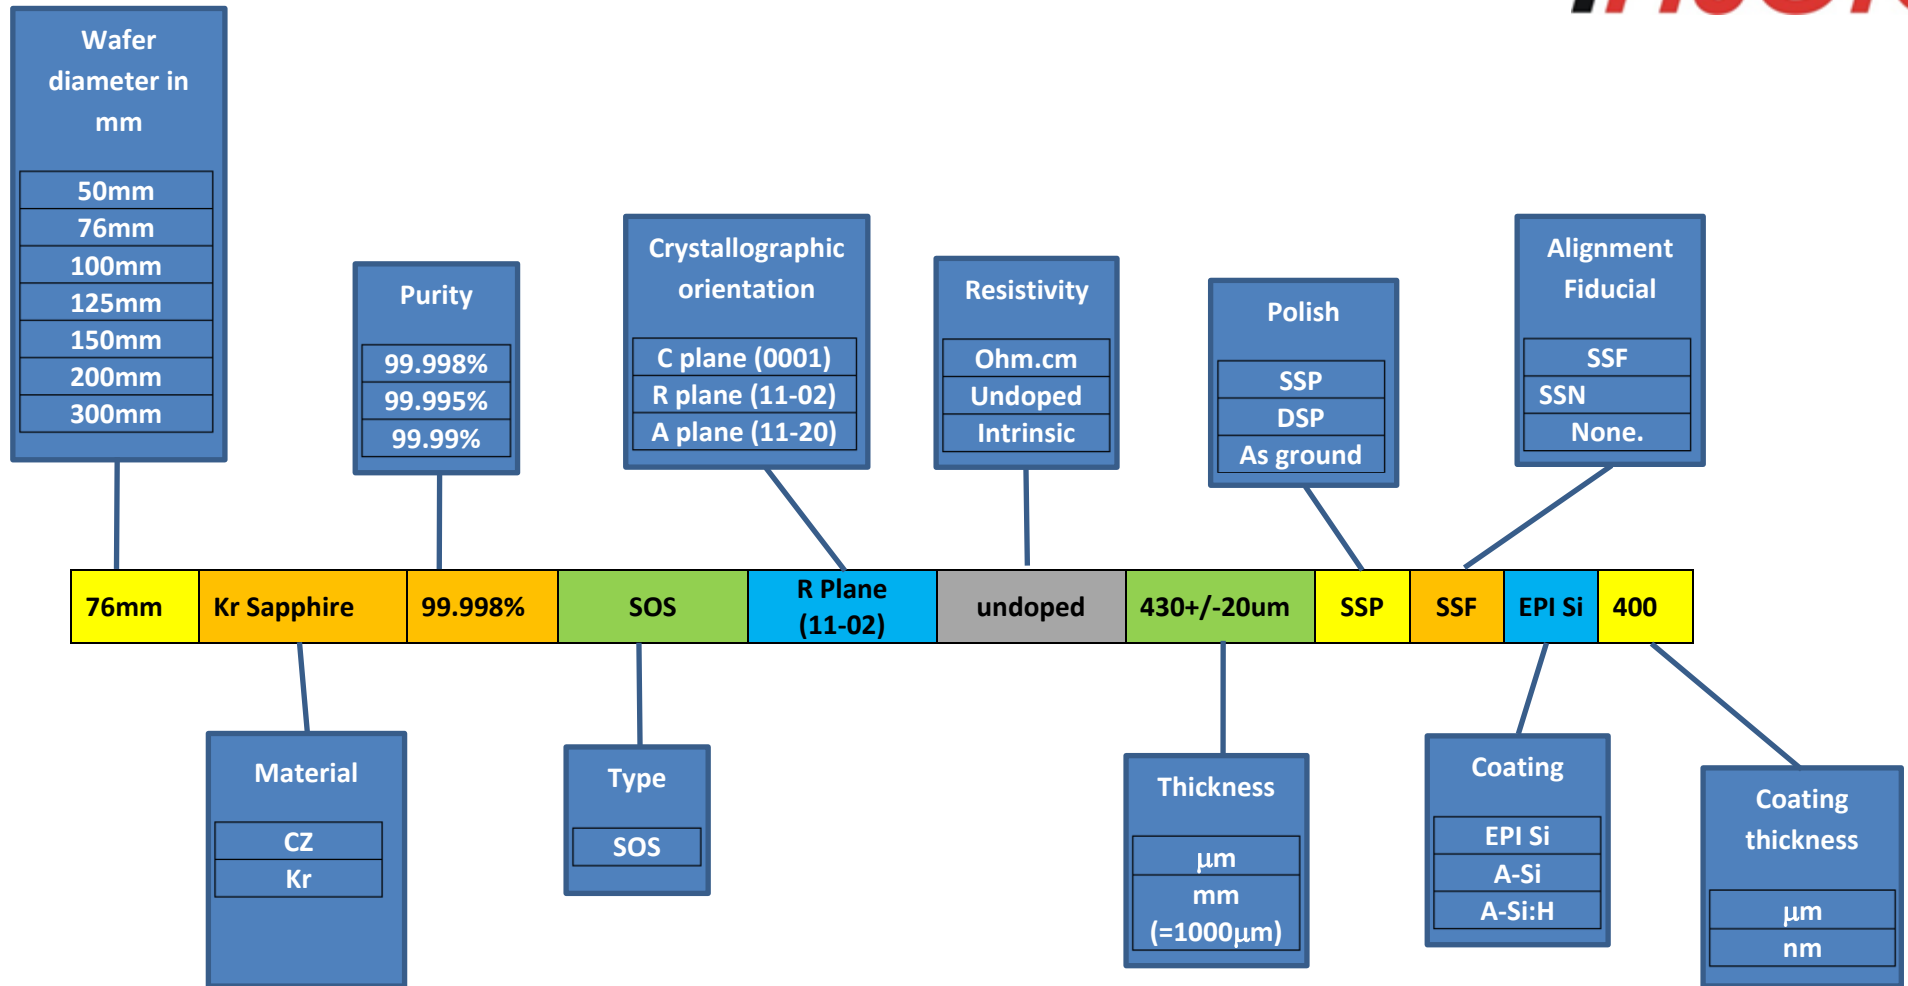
Wafer diameter in mm

50mm
76mm
100mm
125mm
150mm
200mm
300mm

Purity

99.998%
99.995%
99.99%

Crystallographic orientation

C plane (0001)
R plane (11-02)
A plane (11-20)

Resistivity

Ohm.cm
Undoped
Intrinsic

Polish

SSP
DSP
As ground

Alignment Fiducial

SSF
SSN
None.

| 76mm | Kr Sapphire | 99.998% | SOS | R Plane (11-02) | undoped | 430+/-20um | SSP | SSF | EPI Si | 400 |
|---|---|---|---|---|---|---|---|---|---|---|

Material

CZ
Kr

Type

SOS

Thickness

µm
mm
(=1000µm)

Coating

EPI Si
A-Si
A-Si:H

Coating thickness

µm
nm